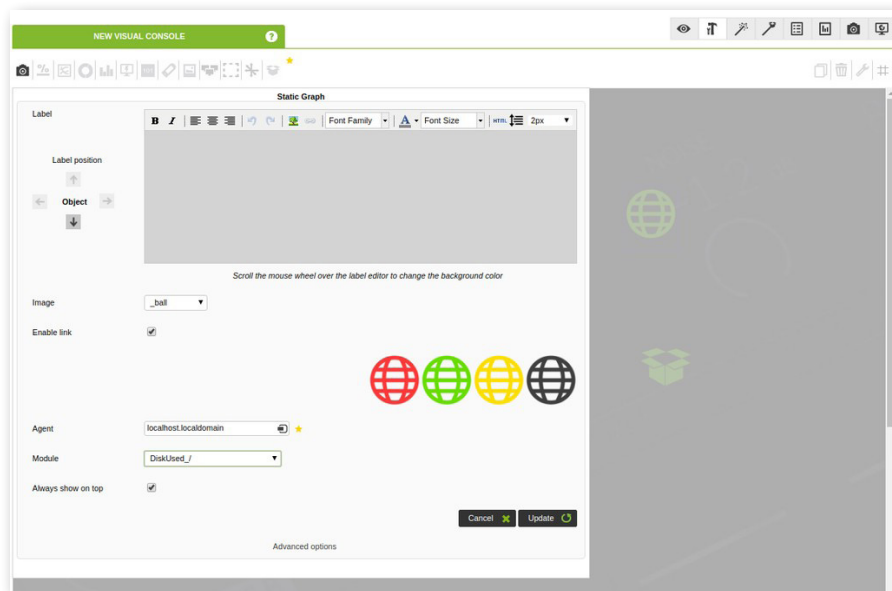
NEW VISUAL CONSOLE

Static Graph

Label

B I

Font Family

Font Size

HTML

2px

Label position

Object

Scroll the mouse wheel over the label editor to change the background color

Image

_ball

Enable link

Agent

localhost.localdomain

Module

DiskUsed_/

Always show on top

Cancel

Update

Advanced options